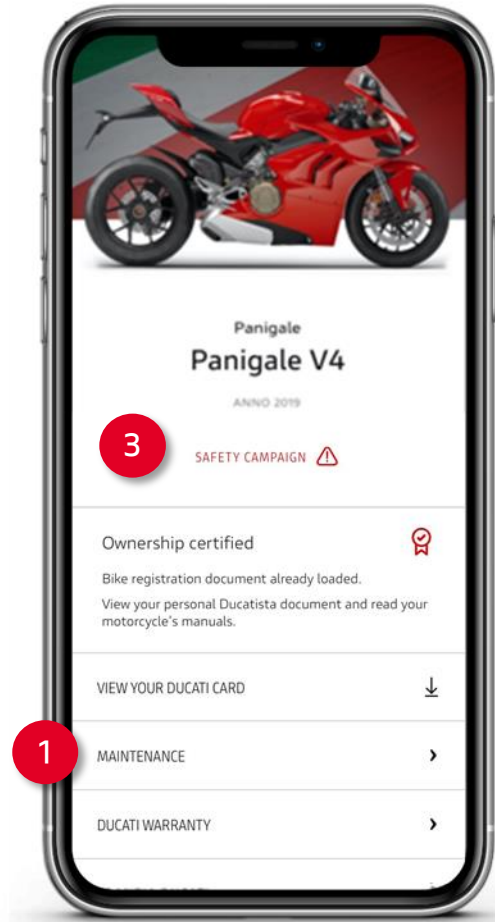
Panigale
Panigale V4
ANNO 2019

3

SAFETY CAMPAIGN

Ownership certified

Bike registration document already loaded.

View your personal Ducatista document and read your motorcycle's manuals.

VIEW YOUR DUCATI CARD

1

MAINTENANCE

DUCATI WARRANTY

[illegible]